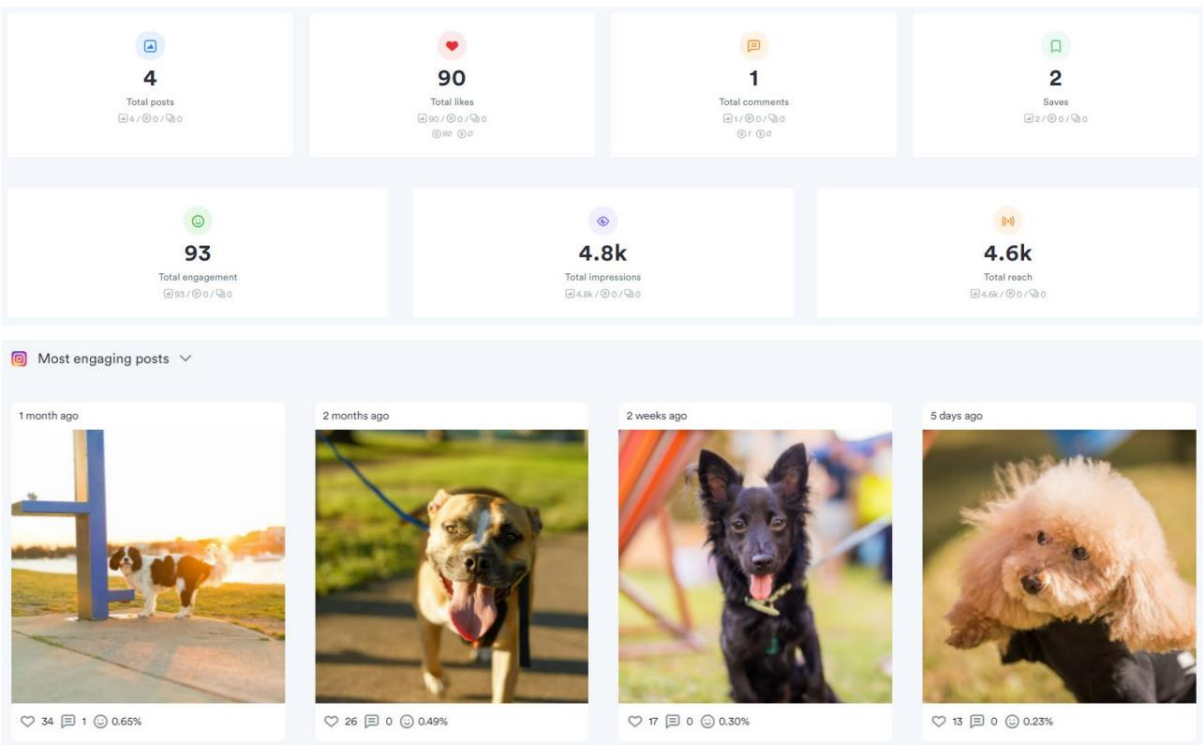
4
Total posts
4 / 0 / 0

90
Total likes
90 / 0 / 0
90 0

1
Total comments
1 / 0 / 0
1 0

2
Saves
2 / 0 / 0

93
Total engagement
93 / 0 / 0

4.8k
Total impressions
4.8k / 0 / 0

4.6k
Total reach
4.6k / 0 / 0

Most engaging posts

1 month ago
34 1 0.65%

2 months ago
26 0 0.49%

2 weeks ago
17 0 0.30%

5 days ago
13 0 0.23%